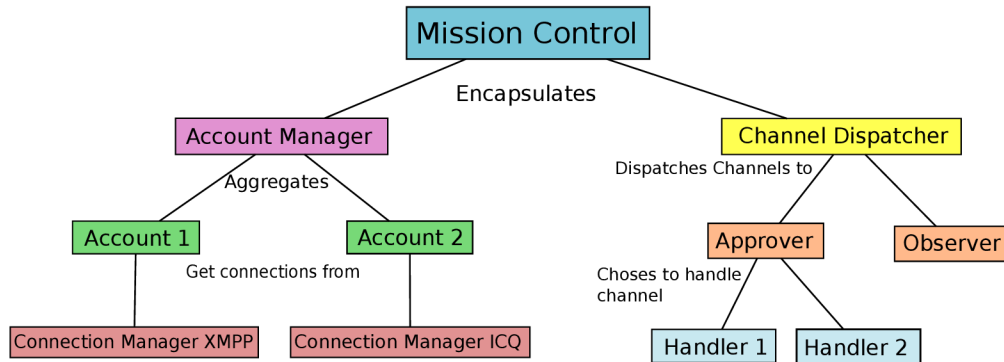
Mission Control

Encapsulates

Account Manager

Channel Dispatcher

Aggregates

Dispatches Channels to

Account 1

Account 2

Approver

Observer

Get connections from

Choses to handle channel

Connection Manager XMPP

Connection Manager ICQ

Handler 1

Handler 2